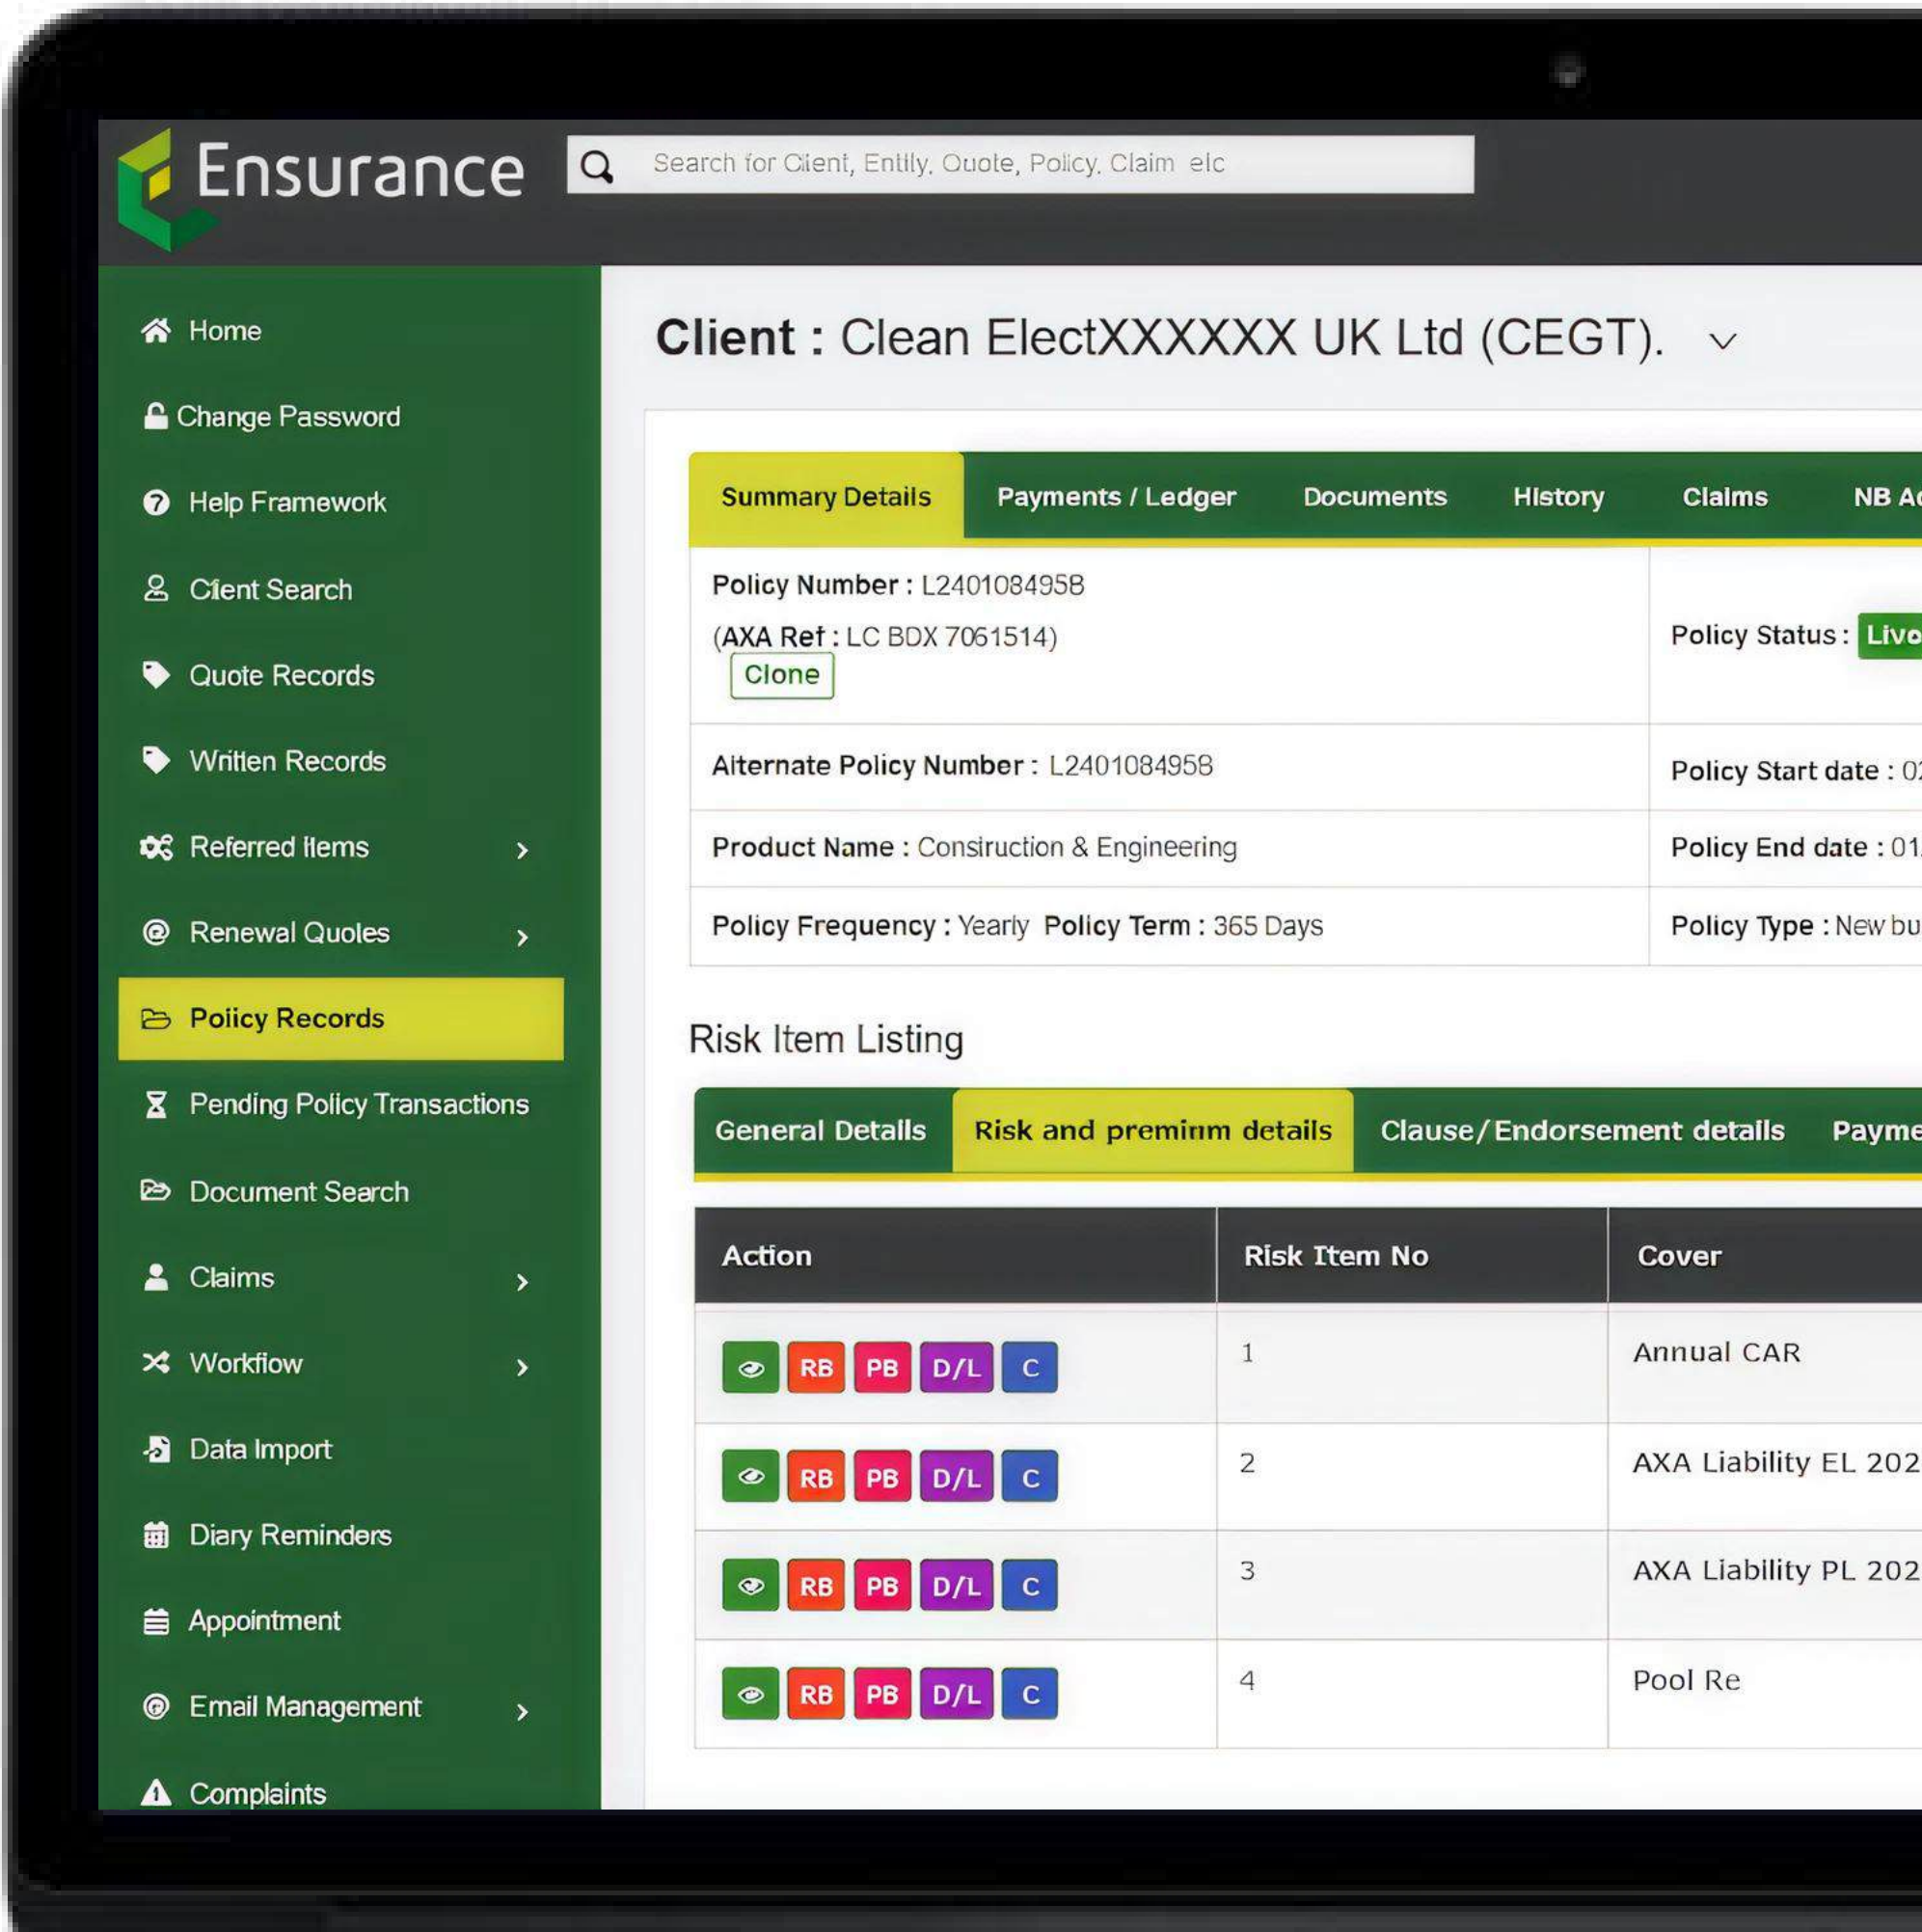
Ensurance

Search for Client, Entity, Quote, Policy, Claim etc

Home
Change Password
Help Framework
Client Search
Quote Records
Written Records
Referred Items
Renewal Quotes
Policy Records
Pending Policy Transactions
Document Search
Claims
Workflow
Data Import
Diary Reminders
Appointment
Email Management
Complaints

Client : Clean ElectXXXXXX UK Ltd (CEGT).

Summary Details | Payments / Ledger | Documents | History | Claims | NB A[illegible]

Policy Number : L2401084958
(AXA Ref : LC BDX 7061514)
Clone

Policy Status : Live

Alternate Policy Number : L2401084958

Policy Start date : 0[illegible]

Product Name : Construction & Engineering

Policy End date : 01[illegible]

Policy Frequency : Yearly Policy Term : 365 Days

Policy Type : New bu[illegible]

Risk Item Listing

General Details | Risk and premirm details | Clause/Endorsement details | Payme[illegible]

| Action | Risk Item No | Cover |
|---|---|---|
| RB PB D/L C | 1 | Annual CAR |
| RB PB D/L C | 2 | AXA Liability EL 202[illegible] |
| RB PB D/L C | 3 | AXA Liability PL 202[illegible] |
| RB PB D/L C | 4 | Pool Re |